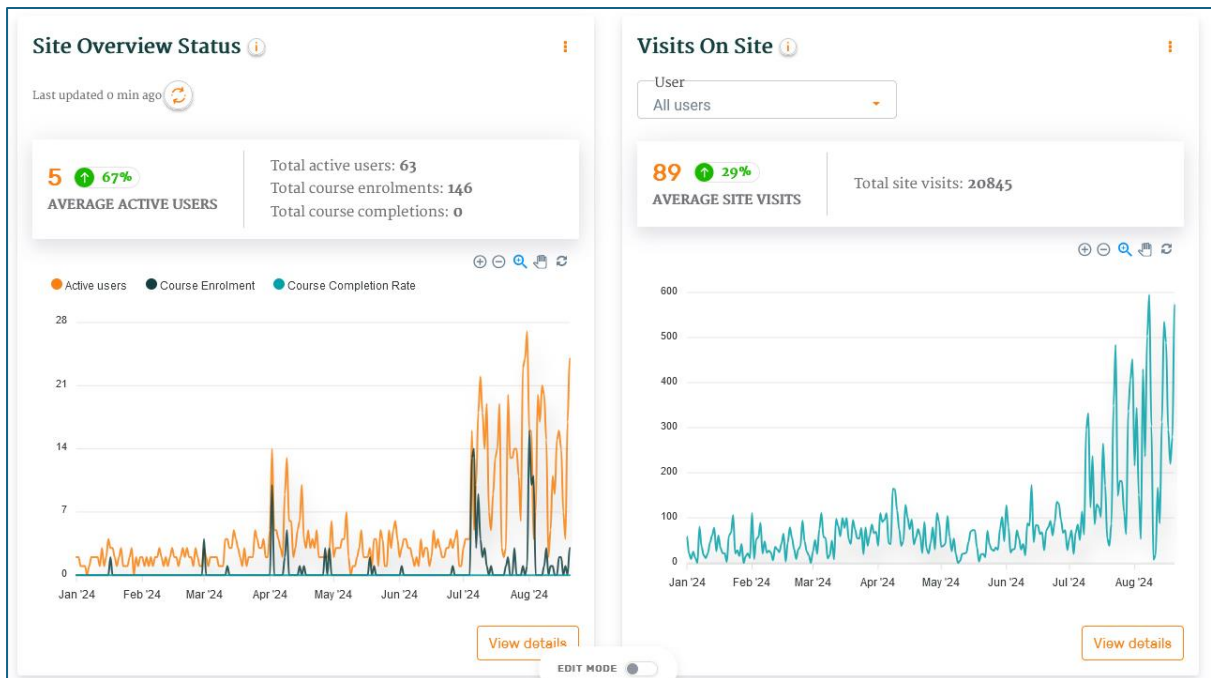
Site Overview Status

Last updated 0 min ago

5 67%
AVERAGE ACTIVE USERS

Total active users: 63
Total course enrolments: 146
Total course completions: 0

Active users Course Enrolment Course Completion Rate

28
21
14
7
0

Jan '24 Feb '24 Mar '24 Apr '24 May '24 Jun '24 Jul '24 Aug '24

View details

Visits On Site

User
All users

89 29%
AVERAGE SITE VISITS

Total site visits: 20845

600
500
400
300
200
100
0

Jan '24 Feb '24 Mar '24 Apr '24 May '24 Jun '24 Jul '24 Aug '24

View details

EDIT MODE